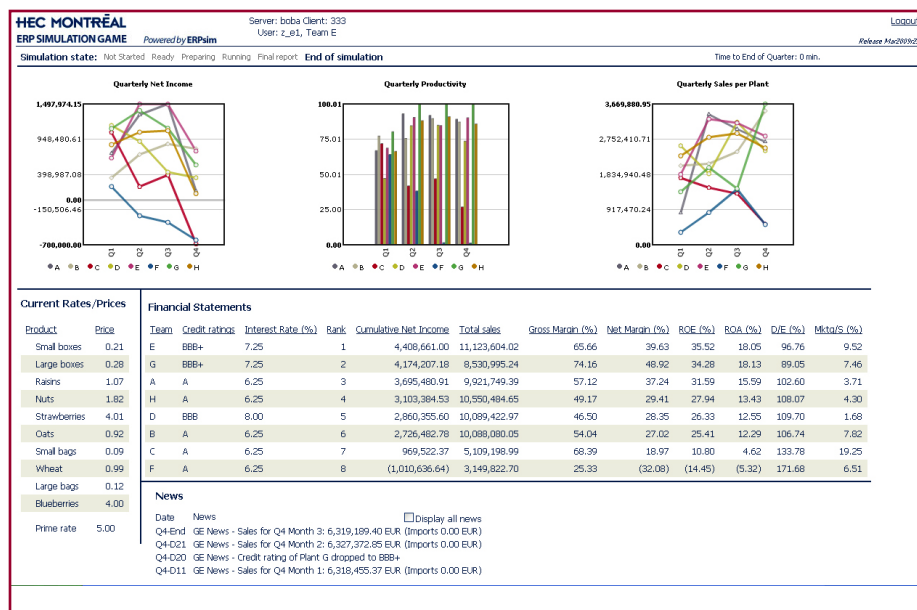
HEC MONTRĒAL
ERP SIMULATION GAME Powered by ERPsim

Server: boba Client: 333
User: z_e1, Team E

Logout

Release Mar2009

Simulation state: Not Started Ready Preparing Running Final report End of simulation

Time to End of Quarter: 0 min.

Quarterly Net Income

1,497,974.15
948,480.61
398,987.08
0.00
-150,506.46
-700,000.00

Q1 Q2 Q3 Q4

A B C D E F G H

Quarterly Productivity

100.01
75.01
50.01
25.00
0.00

Q1 Q2 Q3 Q4

A B C D E F G H

Quarterly Sales per Plant

3,669,880.95
2,752,410.71
1,834,940.48
917,470.24
0.00

Q1 Q2 Q3 Q4

A B C D E F G H

Current Rates/Prices

| Product | Price |
|---|---|
| Small boxes | 0.21 |
| Large boxes | 0.28 |
| Raisins | 1.07 |
| Nuts | 1.82 |
| Strawberries | 4.01 |
| Oats | 0.92 |
| Small bags | 0.09 |
| Wheat | 0.99 |
| Large bags | 0.12 |
| Blueberries | 4.00 |

Prime rate 5.00

Financial Statements

| Team | Credit ratings | Interest Rate (%) | Rank | Cumulative Net Income | Total sales | Gross Margin (%) | Net Margin (%) | ROE (%) | ROA (%) | D/E (%) | Mktg/S (%) |
|---|---|---|---|---|---|---|---|---|---|---|---|
| E | BBB+ | 7.25 | 1 | 4,408,661.00 | 11,123,604.02 | 65.66 | 39.63 | 35.52 | 18.05 | 96.76 | 9.52 |
| G | BBB+ | 7.25 | 2 | 4,174,207.18 | 8,530,995.24 | 74.16 | 48.92 | 34.28 | 18.13 | 89.05 | 7.46 |
| A | A | 6.25 | 3 | 3,695,480.91 | 9,921,749.39 | 57.12 | 37.24 | 31.59 | 15.59 | 102.60 | 3.71 |
| H | A | 6.25 | 4 | 3,103,384.53 | 10,550,484.65 | 49.17 | 29.41 | 27.94 | 13.43 | 108.07 | 4.30 |
| D | BBB | 8.00 | 5 | 2,860,355.60 | 10,089,422.97 | 46.50 | 28.35 | 26.33 | 12.55 | 109.70 | 1.68 |
| B | A | 6.25 | 6 | 2,726,482.78 | 10,088,080.05 | 54.04 | 27.02 | 25.41 | 12.29 | 106.74 | 7.82 |
| C | A | 6.25 | 7 | 969,522.37 | 5,109,198.99 | 68.39 | 18.97 | 10.80 | 4.62 | 133.78 | 19.25 |
| F | A | 6.25 | 8 | (1,010,636.64) | 3,149,822.70 | 25.33 | (32.08) | (14.45) | (5.32) | 171.68 | 6.51 |

News

Display all news

Date News
Q4-End GE News - Sales for Q4 Month 3: 6,319,189.40 EUR (Imports 0.00 EUR)
Q4-D21 GE News - Sales for Q4 Month 2: 6,327,372.85 EUR (Imports 0.00 EUR)
Q4-D20 GE News - Credit rating of Plant G dropped to BBB+
Q4-D11 GE News - Sales for Q4 Month 1: 6,318,455.37 EUR (Imports 0.00 EUR)